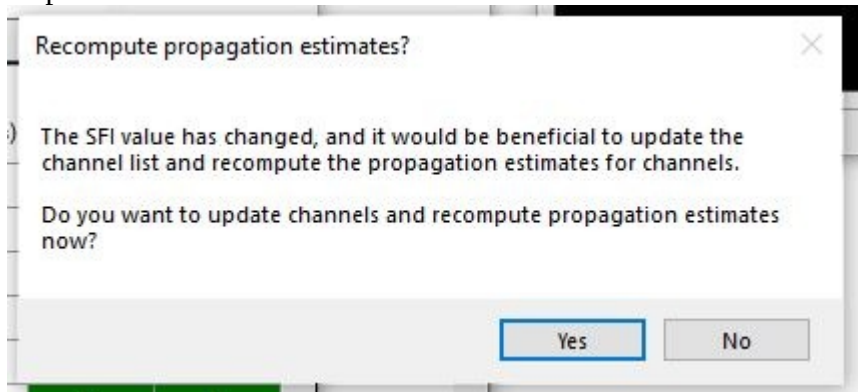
Recompute propagation estimates?

The SFI value has changed, and it would be beneficial to update the channel list and recompute the propagation estimates for channels.

Do you want to update channels and recompute propagation estimates now?

Yes
No